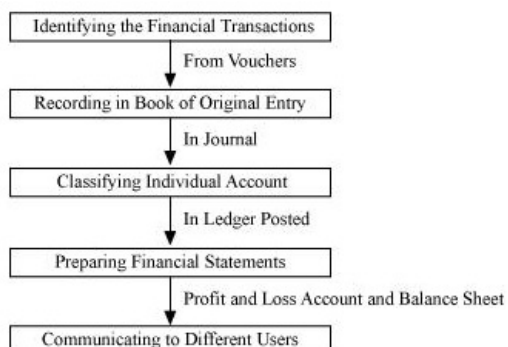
Identifying the Financial Transactions

From Vouchers

Recording in Book of Original Entry

In Journal

Classifying Individual Account

In Ledger Posted

Preparing Financial Statements

Profit and Loss Account and Balance Sheet

Communicating to Different Users